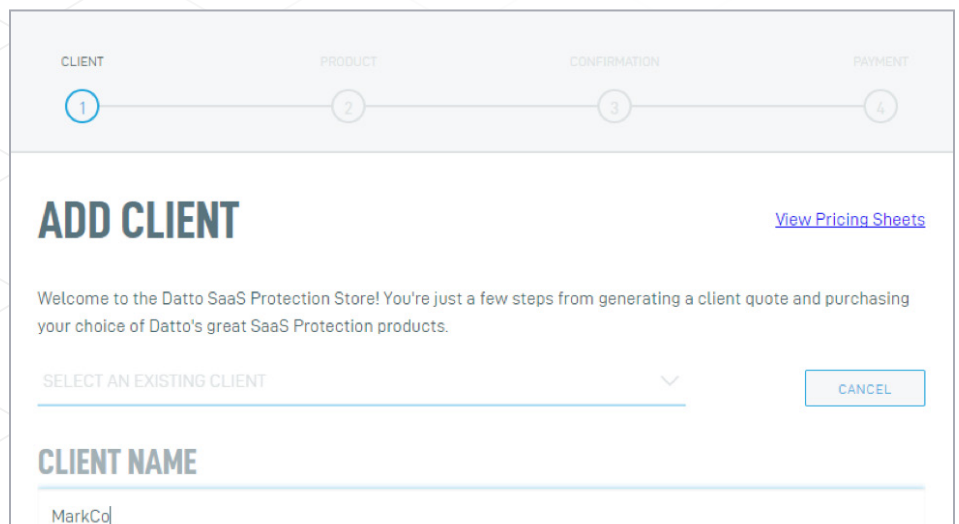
CLIENT
PRODUCT
CONFIRMATION
PAYMENT

1
2
3
4

ADD CLIENT

View Pricing Sheets

Welcome to the Datto SaaS Protection Store! You're just a few steps from generating a client quote and purchasing your choice of Datto's great SaaS Protection products.

SELECT AN EXISTING CLIENT

CANCEL

CLIENT NAME

MarkCo